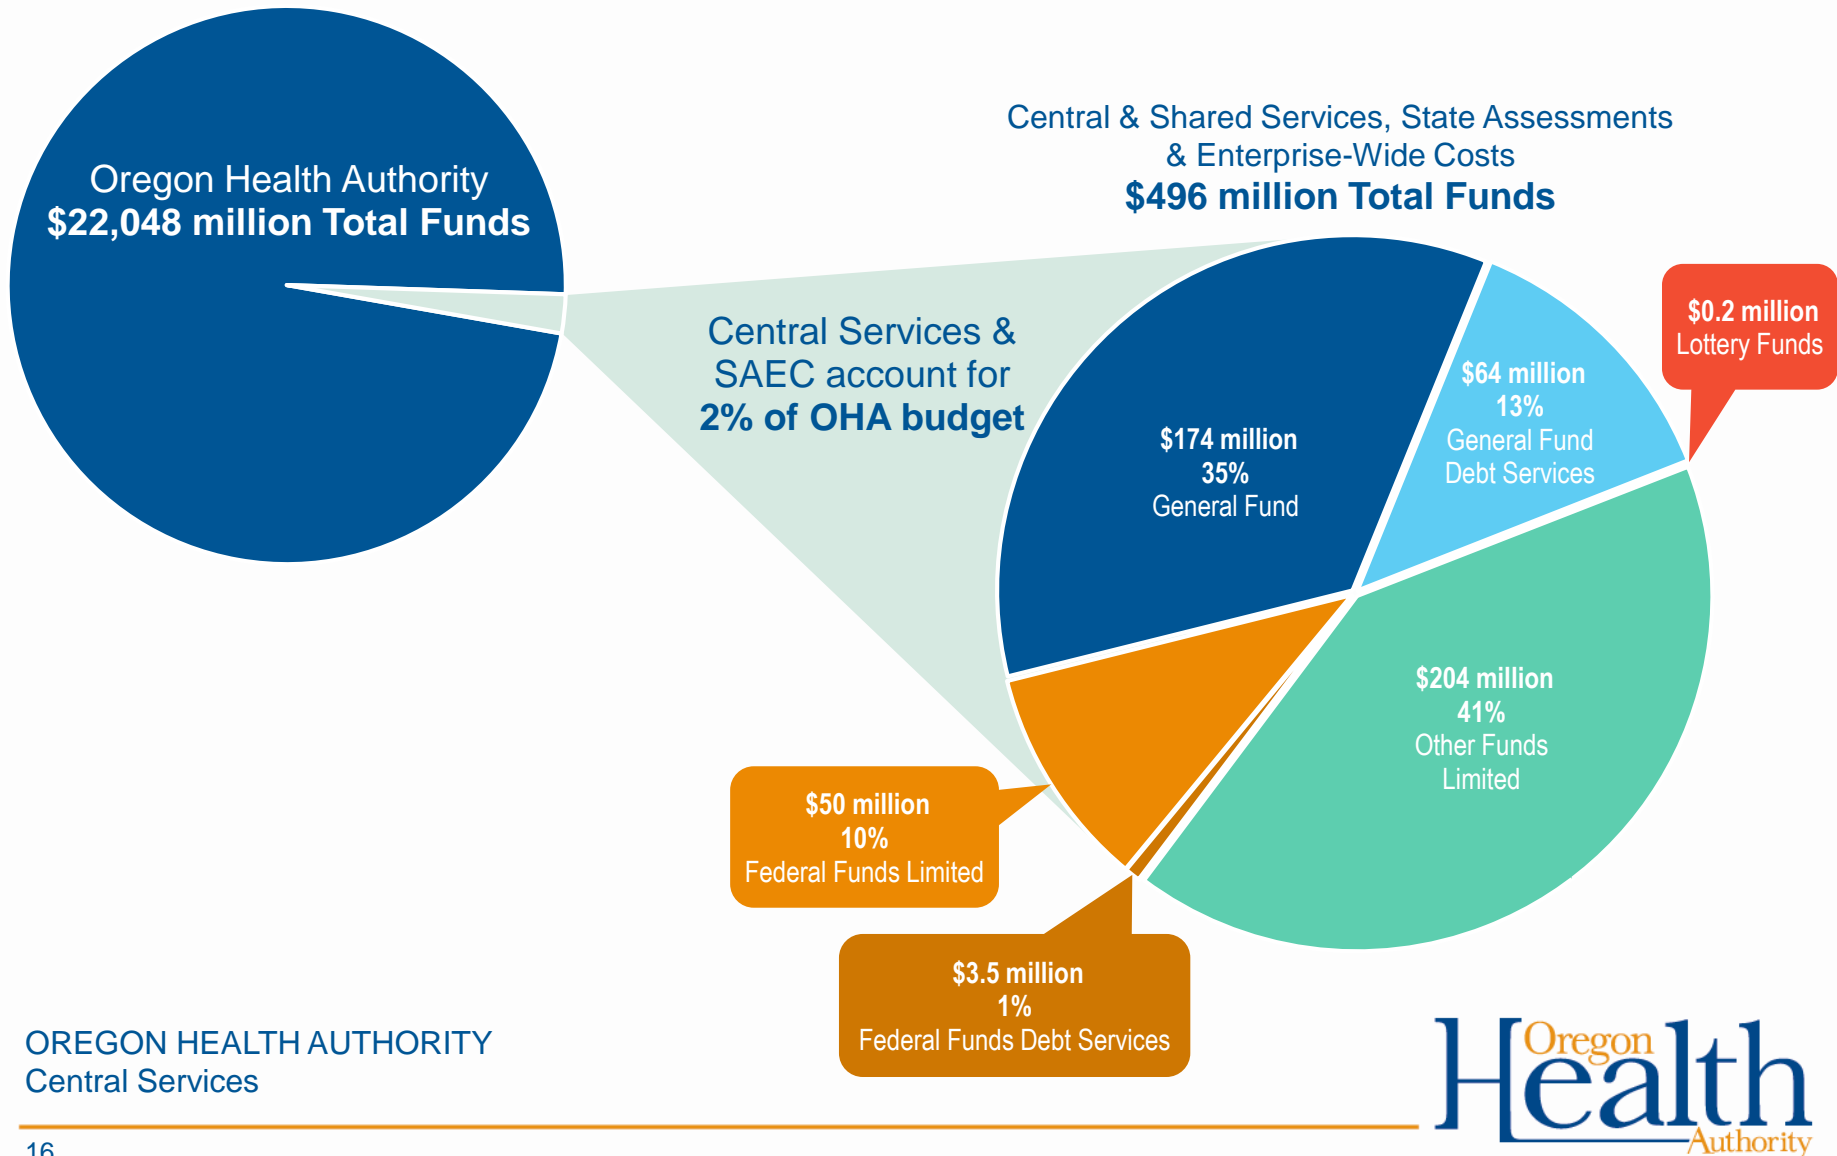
Oregon Health Authority
$22,048 million Total Funds

Central & Shared Services, State Assessments & Enterprise-Wide Costs
$496 million Total Funds

Central Services & SAEC account for 2% of OHA budget

$174 million
35%
General Fund

$64 million
13%
General Fund Debt Services

$0.2 million
Lottery Funds

$204 million
41%
Other Funds Limited

$50 million
10%
Federal Funds Limited

$3.5 million
1%
Federal Funds Debt Services

OREGON HEALTH AUTHORITY
Central Services

16

Oregon Health Authority